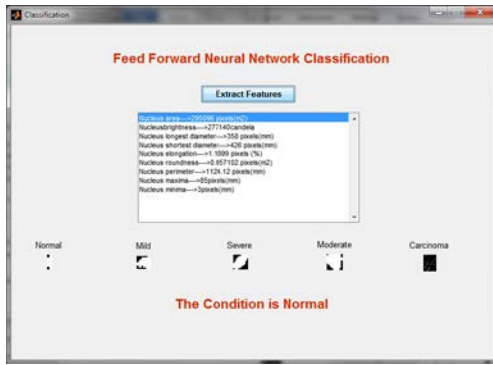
Classification

Feed Forward Neural Network Classification

Extract Features

Nucleus area--->295096 pixels(m2)
Nucleusbrightness--->277140candela
Nucleus longest diameter--->358 pixels(mm)
Nucleus shortest diameter--->426 pixels(mm)
Nucleus elongation--->1.1899 pixels (%)
Nucleus roundness--->0.857102 pixels(m2)
Nucleus perimeter--->1124.12 pixels(mm)
Nucleus maxima--->85pixels(mm)
Nucleus minima--->3pixels(mm)

Normal

Mild

Severe

Moderate

Carcinoma

The Condition is Normal